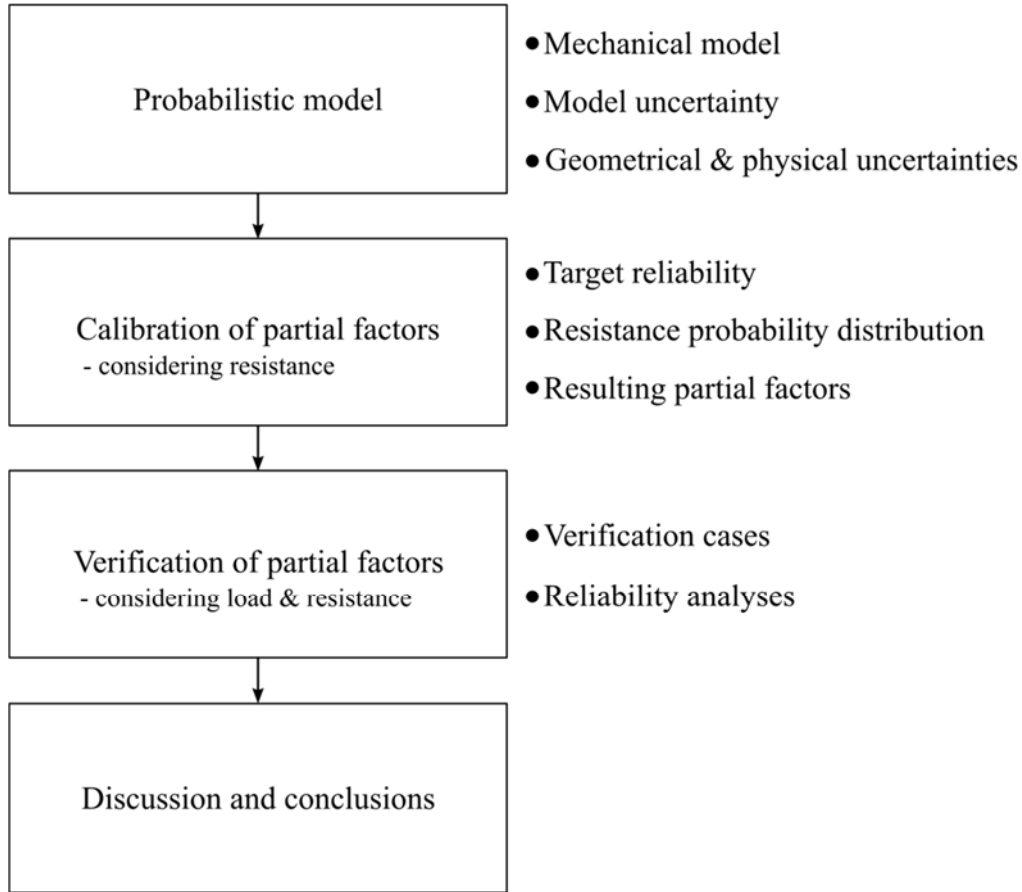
Probabilistic model

• Mechanical model
• Model uncertainty
• Geometrical & physical uncertainties

Calibration of partial factors
- considering resistance

• Target reliability
• Resistance probability distribution
• Resulting partial factors

Verification of partial factors
- considering load & resistance

• Verification cases
• Reliability analyses

Discussion and conclusions